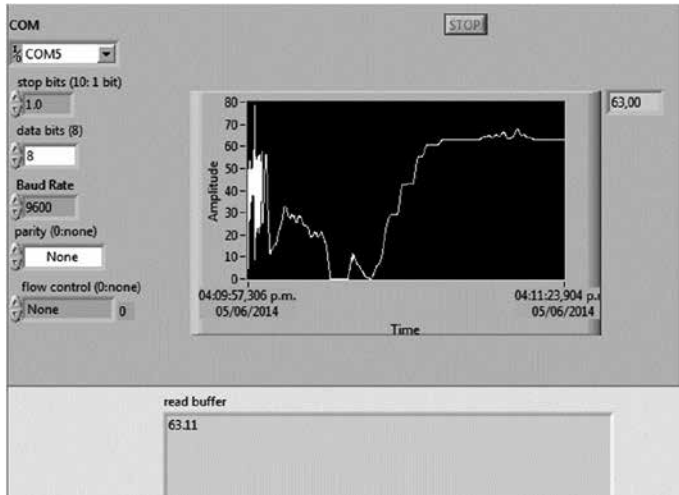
COM

STOP

COM5

stop bits (10: 1 bit)

1.0

data bits (8)

8

Baud Rate

9600

parity (0:none)

None

flow control (0:none)

None

0

63,00

80

70

60

50

40

30

20

10

0

Amplitude

04:09:57,306 p.m.
05/06/2014

04:11:23,904 p.m.
05/06/2014

Time

read buffer

63.11